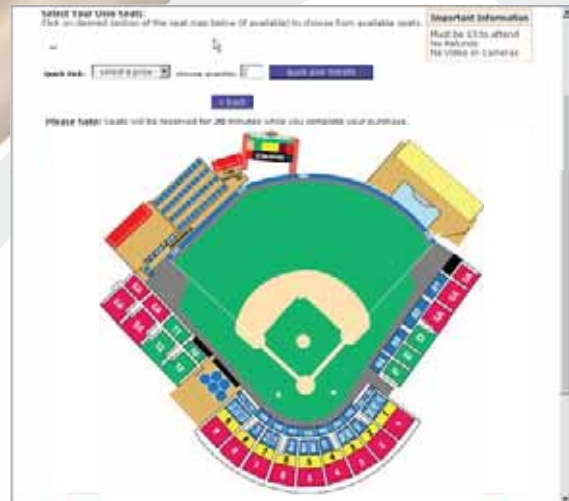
Select Your Own Seats:
Click on desired section of the seat map below (if available) to choose from available seats.

Important Information
Must be 13 to attend
No Refunds
No Video or Cameras

Quick Pick: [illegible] choose quantity: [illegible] Quick pick tickets

« back

Please Note: Seats will be reserved for 20 minutes while you complete your purchase.